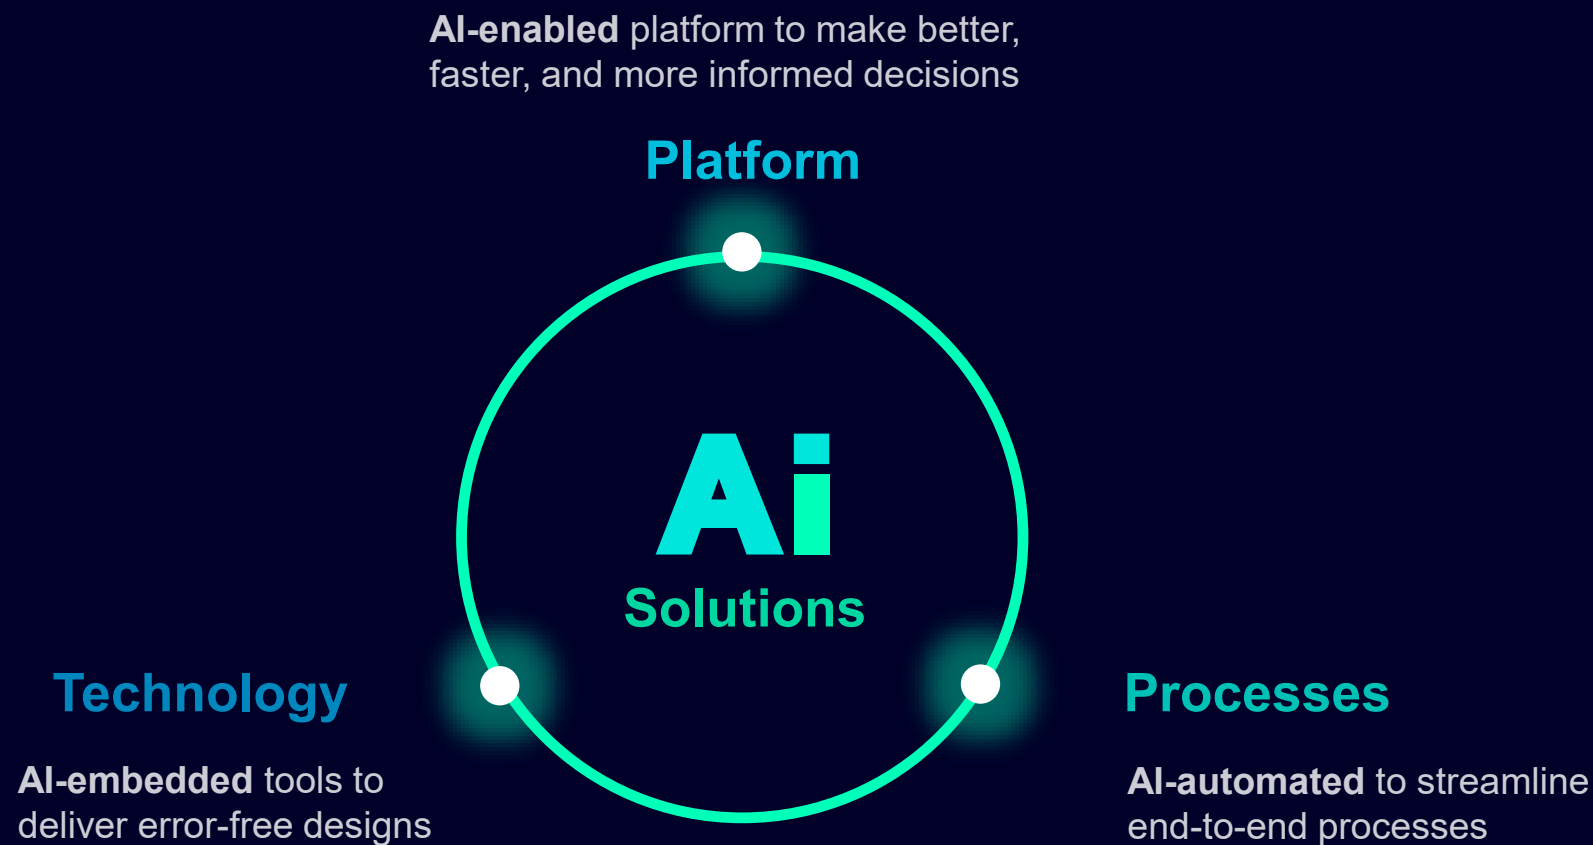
**AI-enabled** platform to make better, faster, and more informed decisions

Platform

Ai

Solutions

Technology

**AI-embedded** tools to deliver error-free designs

Processes

**AI-automated** to streamline end-to-end processes